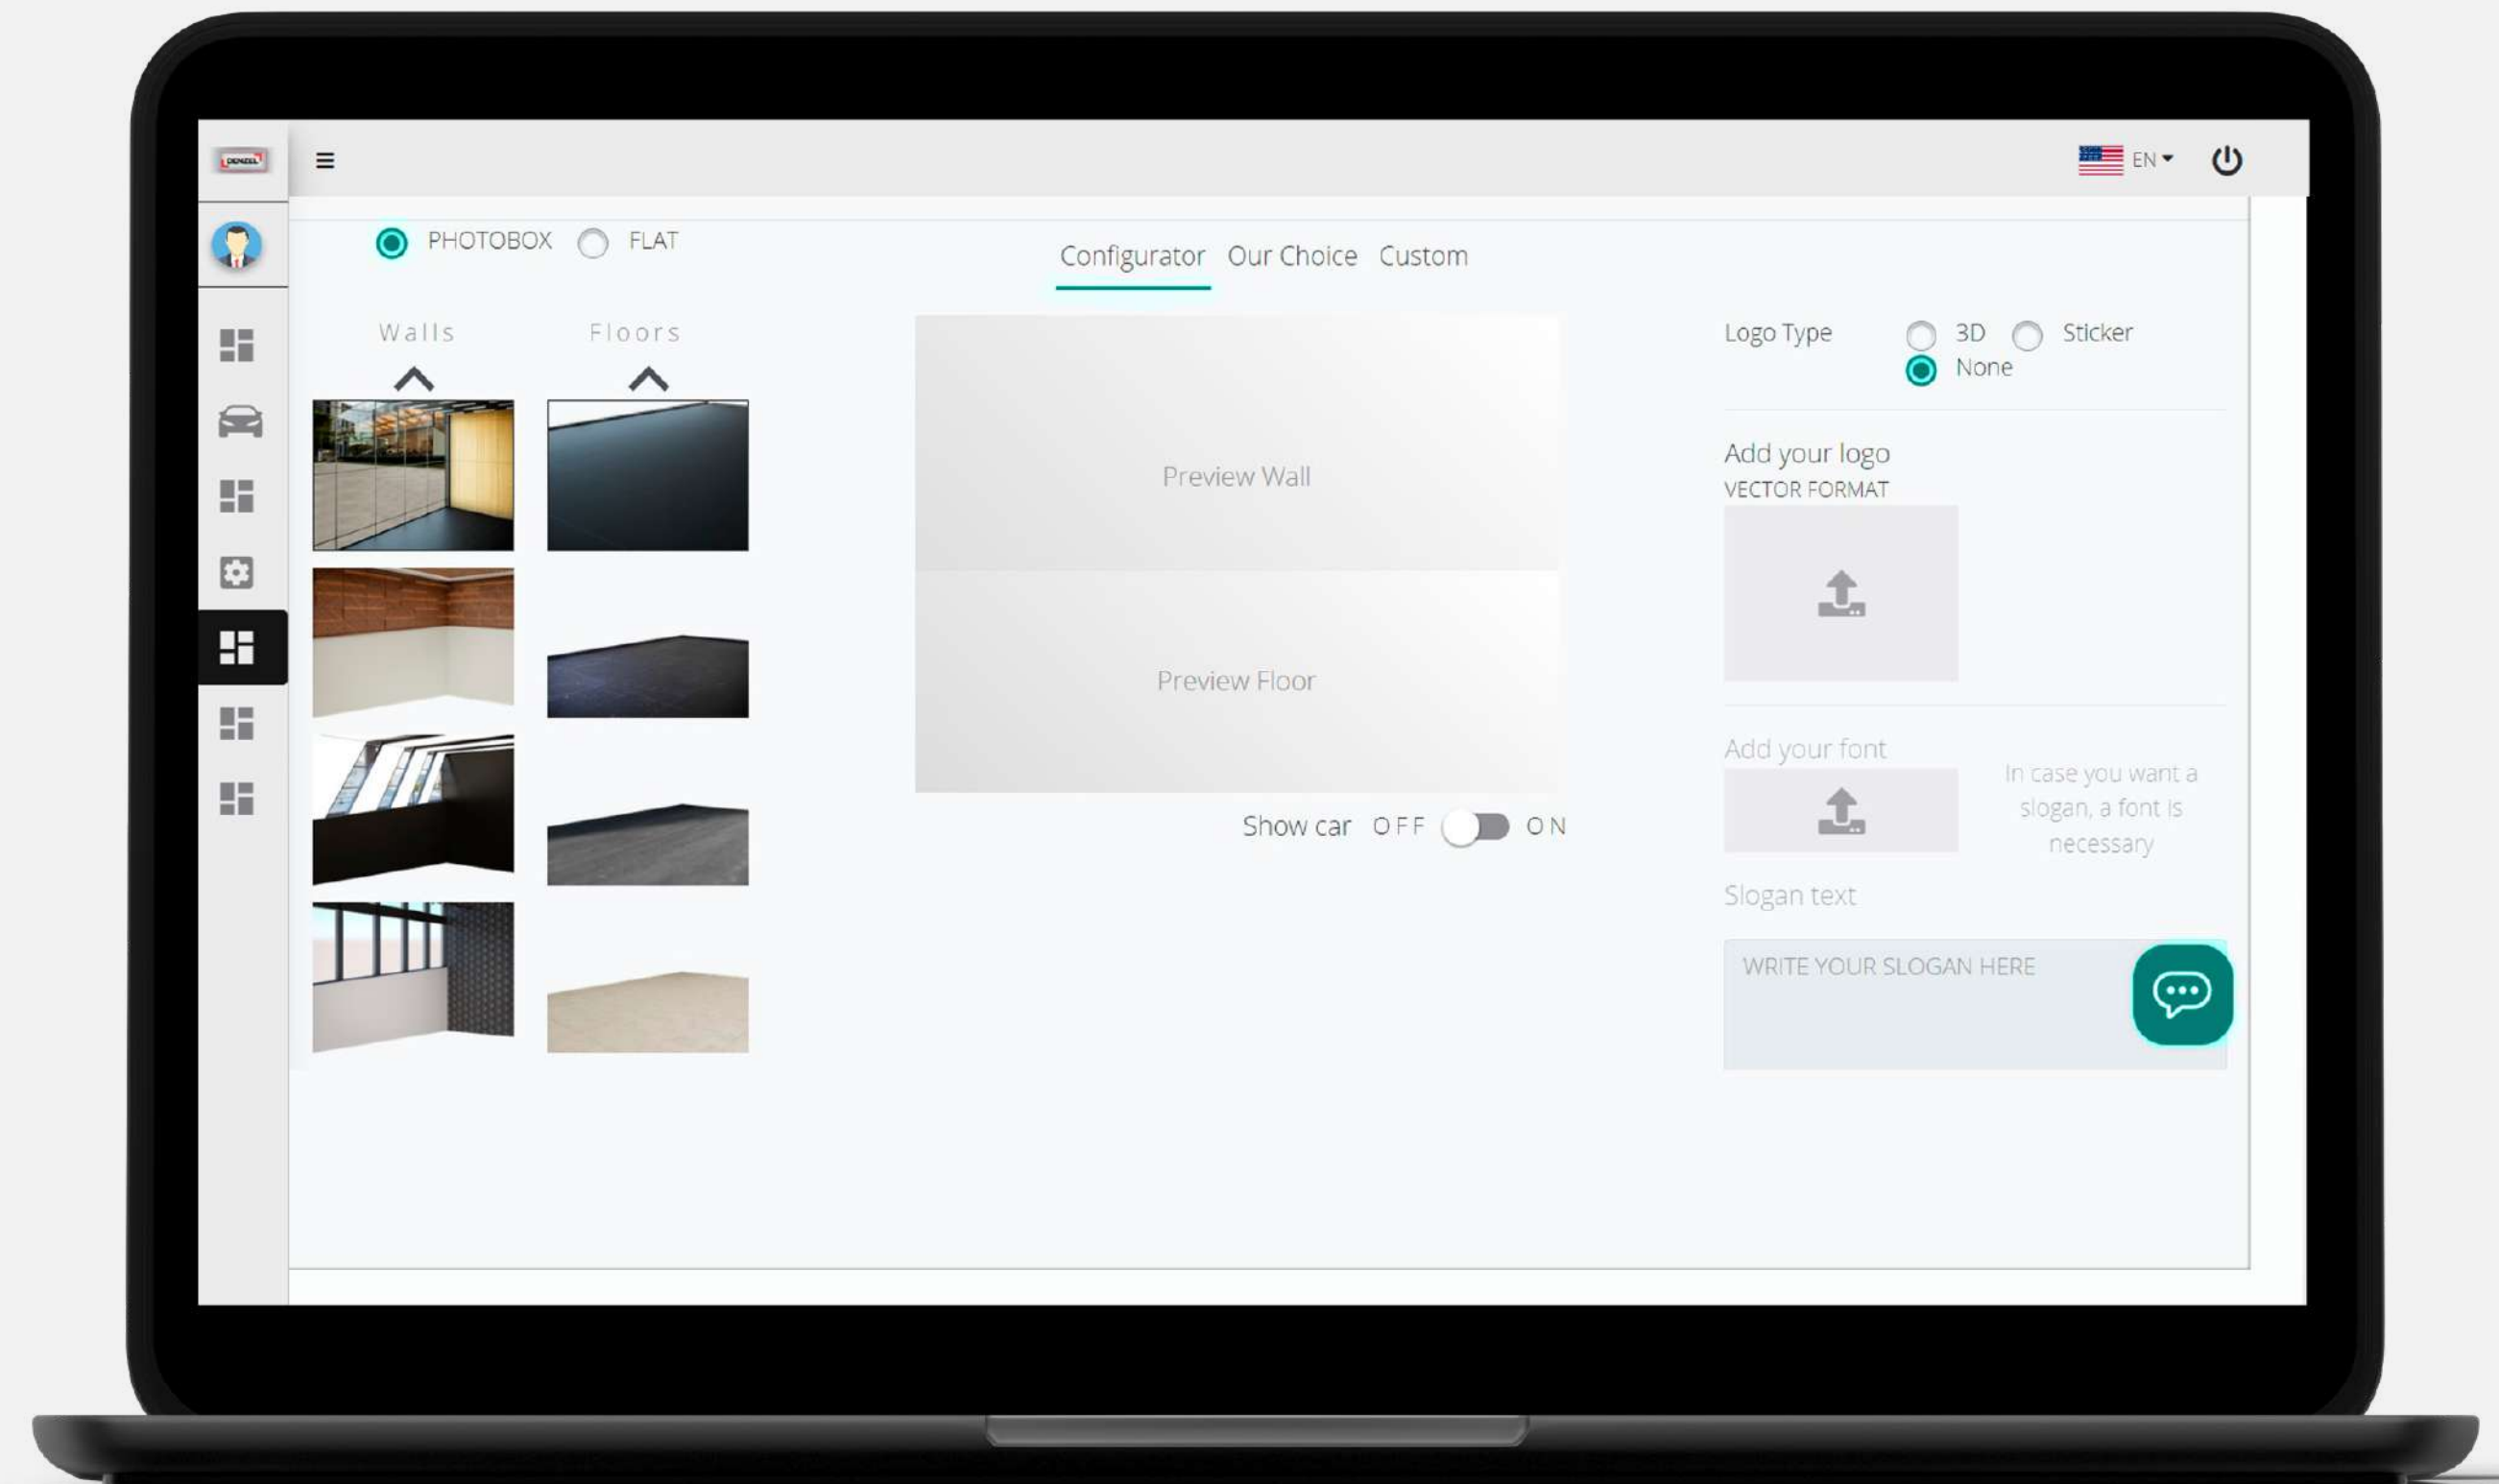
EN

PHOTOBOX FLAT

Configurator Our Choice Custom

Walls Floors

Preview Wall

Preview Floor

Show car OFF ON

Logo Type 3D Sticker None

Add your logo
VECTOR FORMAT

Add your font

In case you want a slogan, a font is necessary

Slogan text

WRITE YOUR SLOGAN HERE